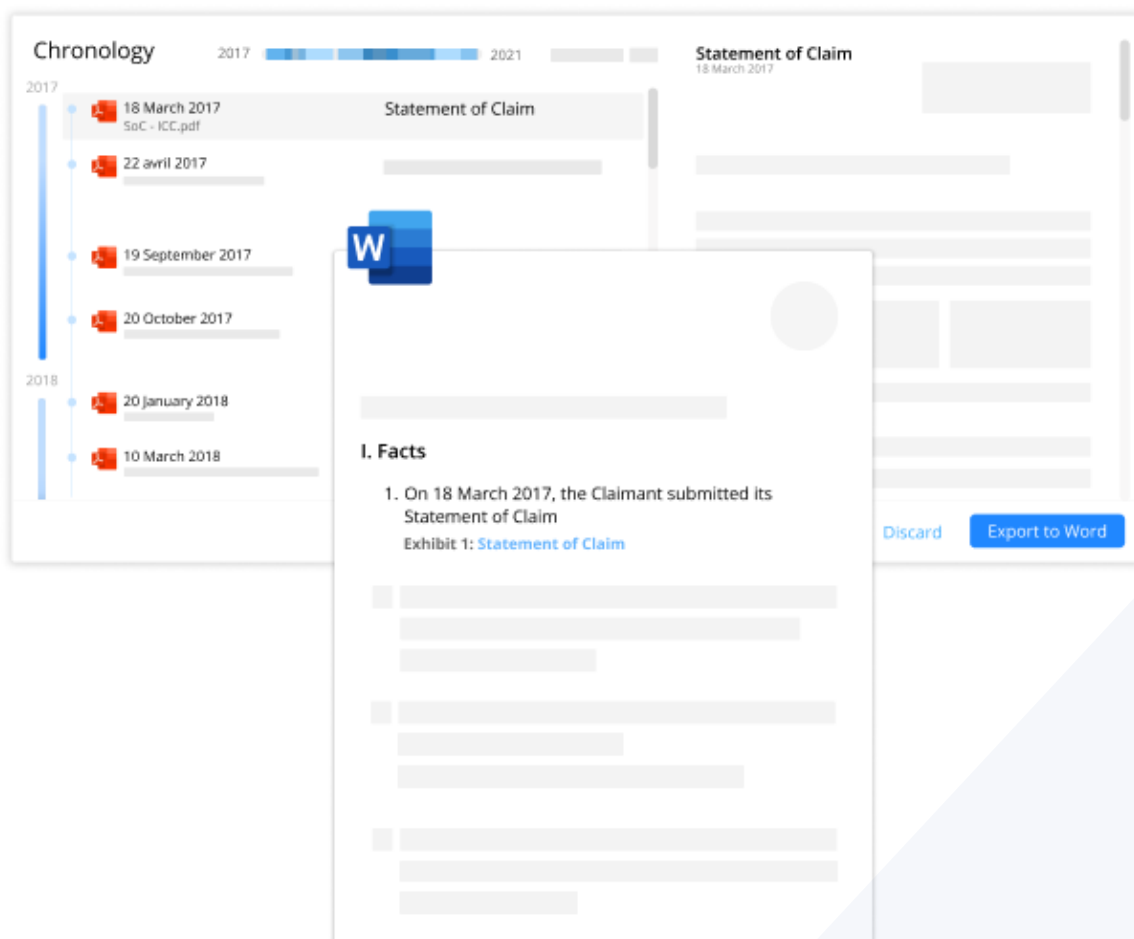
Chronology

2017 2021

Statement of Claim
18 March 2017

2017

18 March 2017
SoC - ICC.pdf

Statement of Claim

22 avril 2017

19 September 2017

20 October 2017

2018

20 January 2018

10 March 2018

W

I. Facts

1. On 18 March 2017, the Claimant submitted its Statement of Claim
Exhibit 1: Statement of Claim

Discard

Export to Word